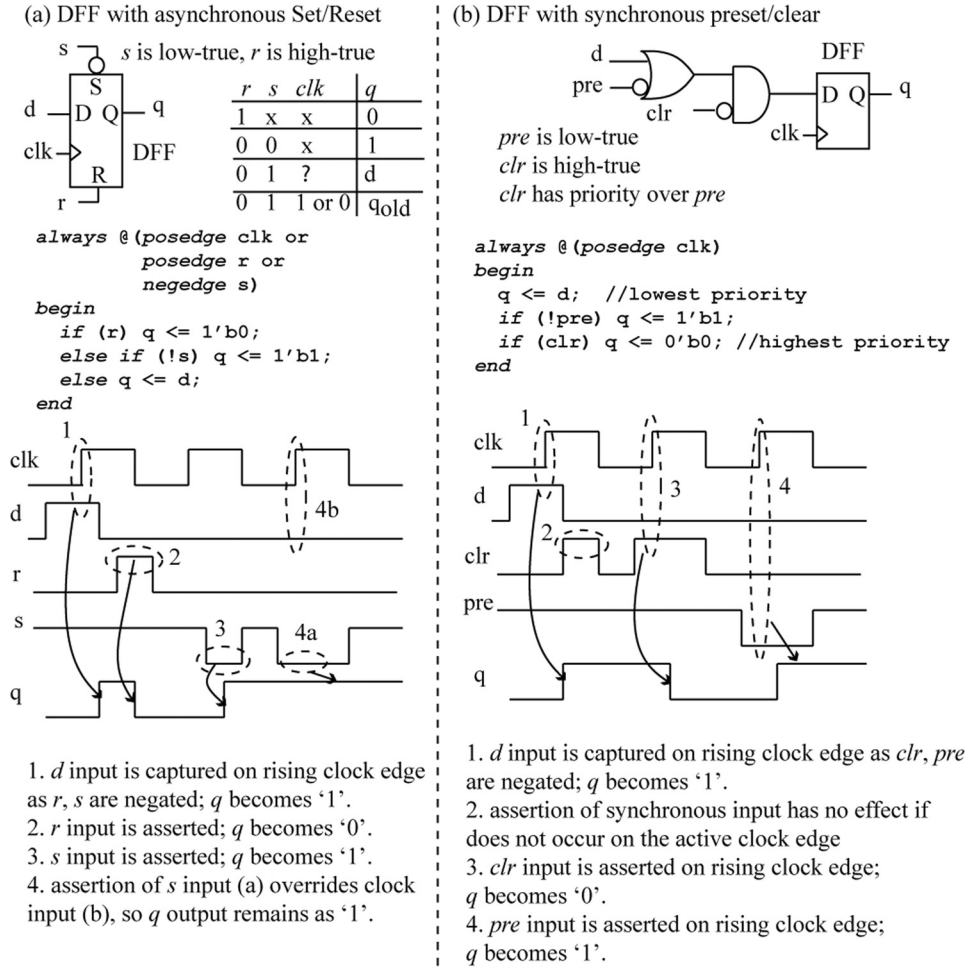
(a) DFF with asynchronous Set/Reset

s S
d D Q q
clk DFF
R
r

*s* is low-true, *r* is high-true

| *r* | *s* | *clk* | *q* |
|---|---|---|---|
| 1 | x | x | 0 |
| 0 | 0 | x | 1 |
| 0 | 1 | ? | d |
| 0 | 1 | 1 or 0 | $q_{old}$ |

always @(posedge clk or
          posedge r or
          negedge s)
begin
  if (r) q <= 1'b0;
  else if (!s) q <= 1'b1;
  else q <= d;
end

clk 1 4b
d
r 2
s 3 4a
q

1. *d* input is captured on rising clock edge as *r*, *s* are negated; *q* becomes '1'.
2. *r* input is asserted; *q* becomes '0'.
3. *s* input is asserted; *q* becomes '1'.
4. assertion of *s* input (a) overrides clock input (b), so *q* output remains as '1'.

(b) DFF with synchronous preset/clear

d
pre
clr
DFF
D Q q
clk

*pre* is low-true
*clr* is high-true
*clr* has priority over *pre*

always @(posedge clk)
begin
  q <= d;  //lowest priority
  if (!pre) q <= 1'b1;
  if (clr) q <= 0'b0; //highest priority
end

clk 1 3 4
d
clr 2
pre
q

1. *d* input is captured on rising clock edge as *clr*, *pre* are negated; *q* becomes '1'.
2. assertion of synchronous input has no effect if does not occur on the active clock edge
3. *clr* input is asserted on rising clock edge; *q* becomes '0'.
4. *pre* input is asserted on rising clock edge; *q* becomes '1'.